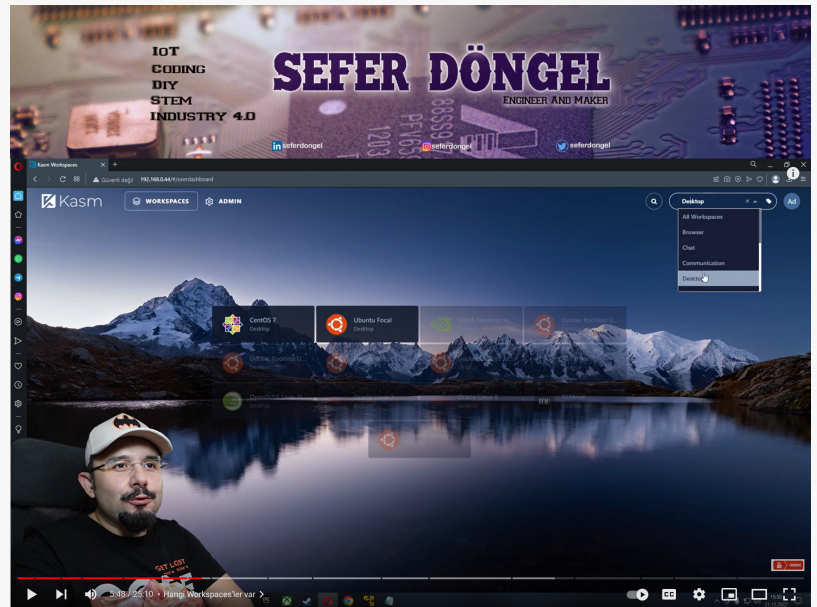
IoT
Coding
DIY
STEM
Industry 4.0

SEFER DÖNGEL
Engineer And Maker

seferdongel
seferdongel
seferdongel

Kasm Workspaces

Güvenli değil 192.168.0.44/#/userdashboard

Kasm
WORKSPACES
ADMIN

Desktop
All Workspaces
Browser
Chat
Communication
Desktop

Ad

CentOS 7
Desktop

Ubuntu Focal
Desktop

GET LOST

5:48 / 25:10 • Hangi Workspaces'ler var >